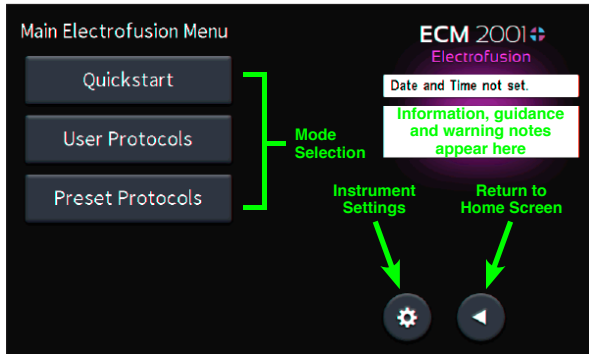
Main Electrofusion Menu

ECM 2001

Electrofusion

Quickstart

User Protocols

Preset Protocols

Mode Selection

Date and Time not set.

Information, guidance and warning notes appear here

Instrument Settings

Return to Home Screen